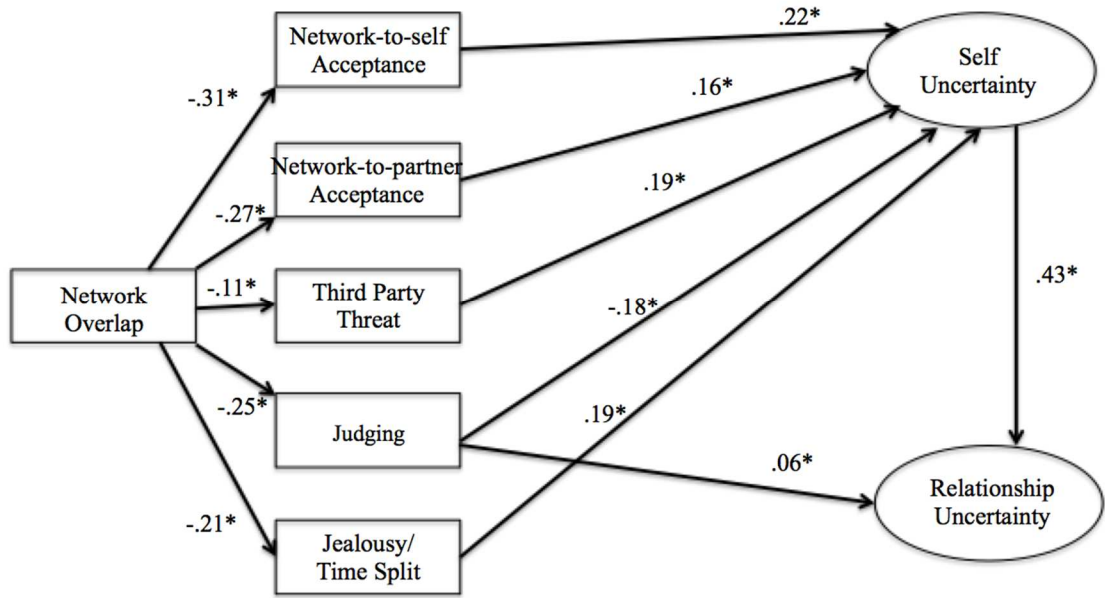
Network-to-self Acceptance

.22*

Self Uncertainty

-.31*

.16*

Network-to-partner Acceptance

.19*

-.27*

Network Overlap

-.11*

Third Party Threat

.43*

-.18*

-.25*

.19*

Judging

.06*

Relationship Uncertainty

-.21*

Jealousy/ Time Split